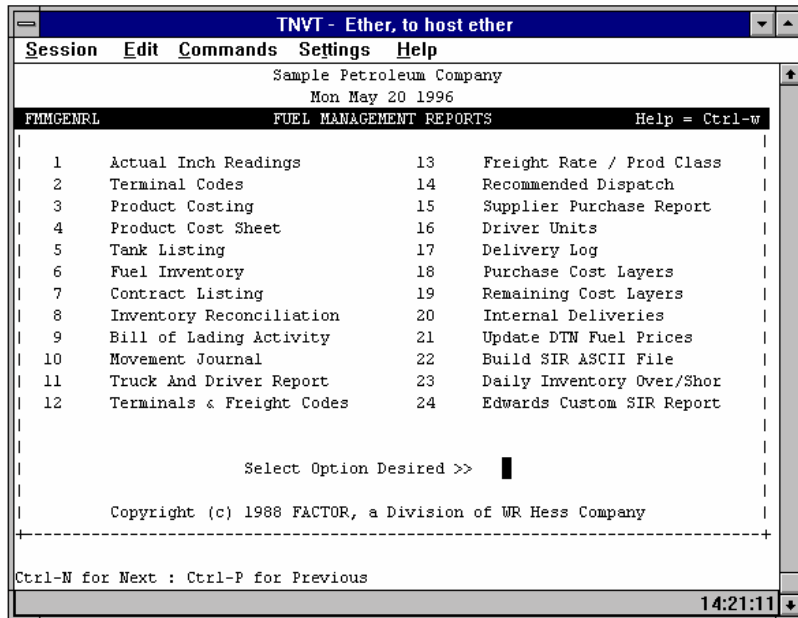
TNVT - Ether, to host ether

Session Edit Commands Settings Help

Sample Petroleum Company
Mon May 20 1996

FMMGENRL FUEL MANAGEMENT REPORTS Help = Ctrl-w

| | |
|---|---|
| 1 Actual Inch Readings | 13 Freight Rate / Prod Class |
| 2 Terminal Codes | 14 Recommended Dispatch |
| 3 Product Costing | 15 Supplier Purchase Report |
| 4 Product Cost Sheet | 16 Driver Units |
| 5 Tank Listing | 17 Delivery Log |
| 6 Fuel Inventory | 18 Purchase Cost Layers |
| 7 Contract Listing | 19 Remaining Cost Layers |
| 8 Inventory Reconciliation | 20 Internal Deliveries |
| 9 Bill of Lading Activity | 21 Update DTN Fuel Prices |
| 10 Movement Journal | 22 Build SIR ASCII File |
| 11 Truck And Driver Report | 23 Daily Inventory Over/Shor |
| 12 Terminals & Freight Codes | 24 Edwards Custom SIR Report |

Select Option Desired >>

Copyright (c) 1988 FACTOR, a Division of WR Hess Company

Ctrl-N for Next : Ctrl-P for Previous

14:21:11